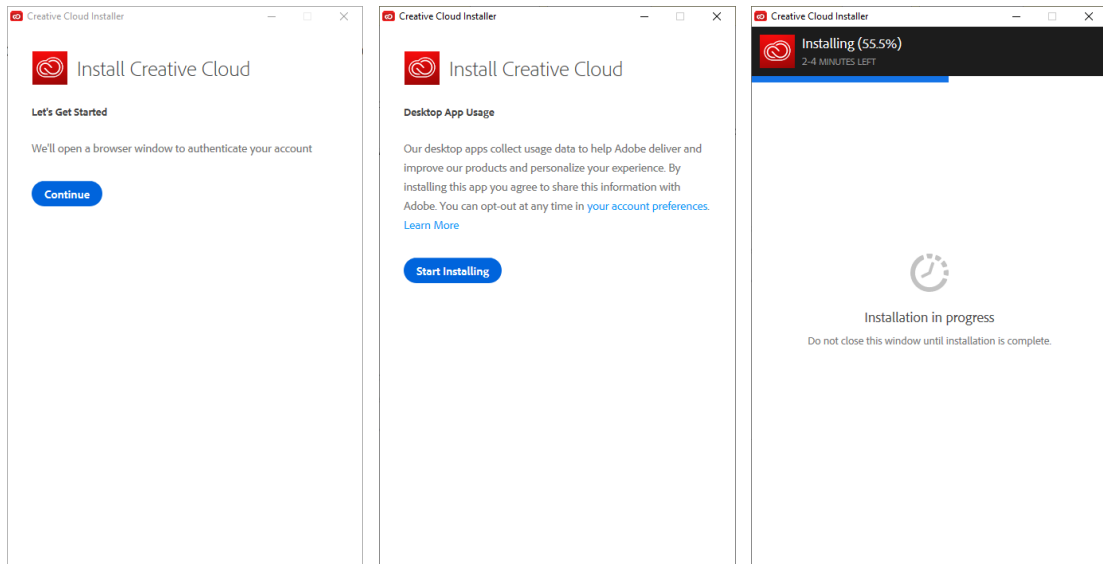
Creative Cloud Installer

Install Creative Cloud

Let's Get Started

We'll open a browser window to authenticate your account

Continue

Creative Cloud Installer

Install Creative Cloud

Desktop App Usage

Our desktop apps collect usage data to help Adobe deliver and improve our products and personalize your experience. By installing this app you agree to share this information with Adobe. You can opt-out at any time in your account preferences. Learn More

Start Installing

Creative Cloud Installer

Installing (55.5%)
2-4 MINUTES LEFT

Installation in progress

Do not close this window until installation is complete.